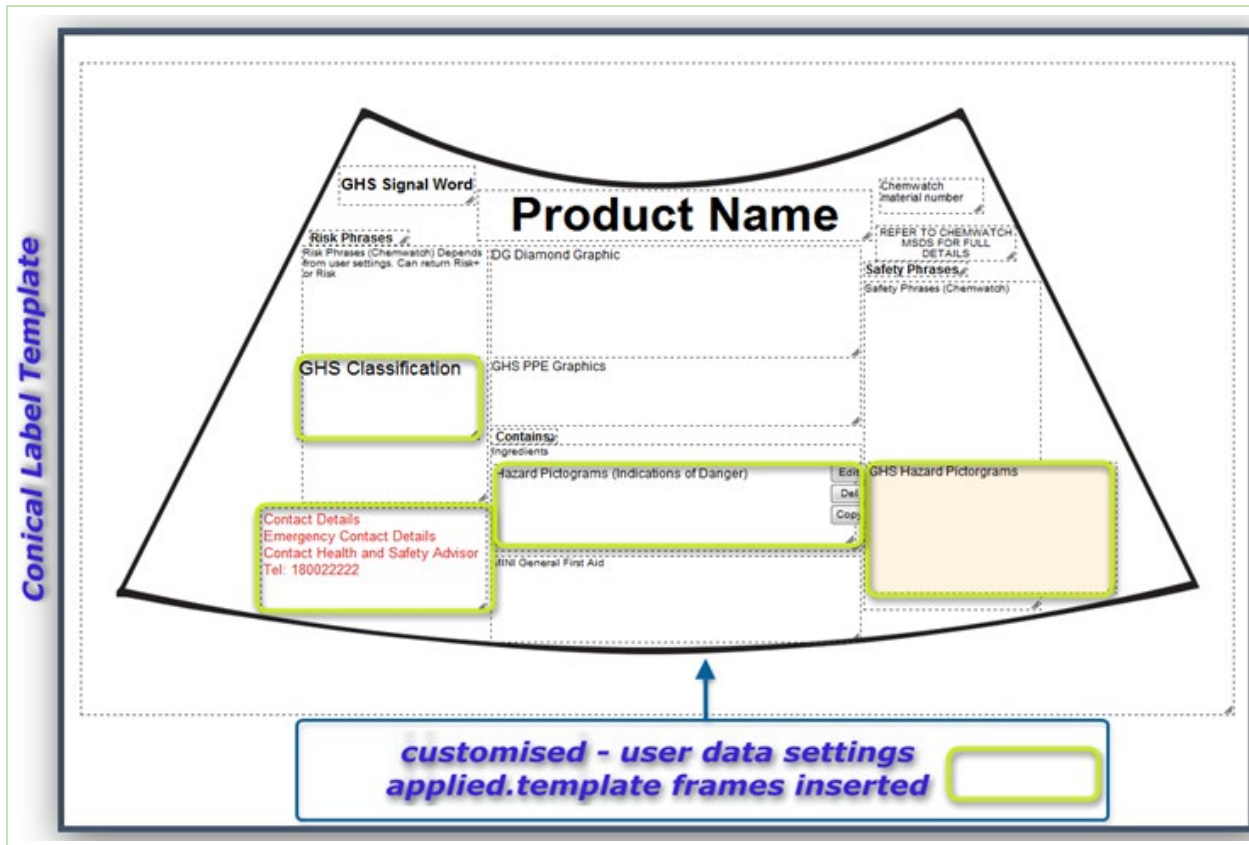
Conical Label Template

GHS Signal Word

Product Name

Chemwatch material number

REFER TO CHEMWATCH MSDS FOR FULL DETAILS

Risk Phrases

Risk Phrases (Chemwatch) Depends from user settings. Can return Risk+ or Risk

DG Diamond Graphic

Safety Phrases

Safety Phrases (Chemwatch)

GHS Classification

GHS PPE Graphics

Contains

Ingredients

Hazard Pictograms (Indications of Danger)

Edit

Del

Copy

GHS Hazard Pictorgrams

Contact Details
Emergency Contact Details
Contact Health and Safety Advisor
Tel: 180022222

MINI General First Aid

customised - user data settings applied.template frames inserted